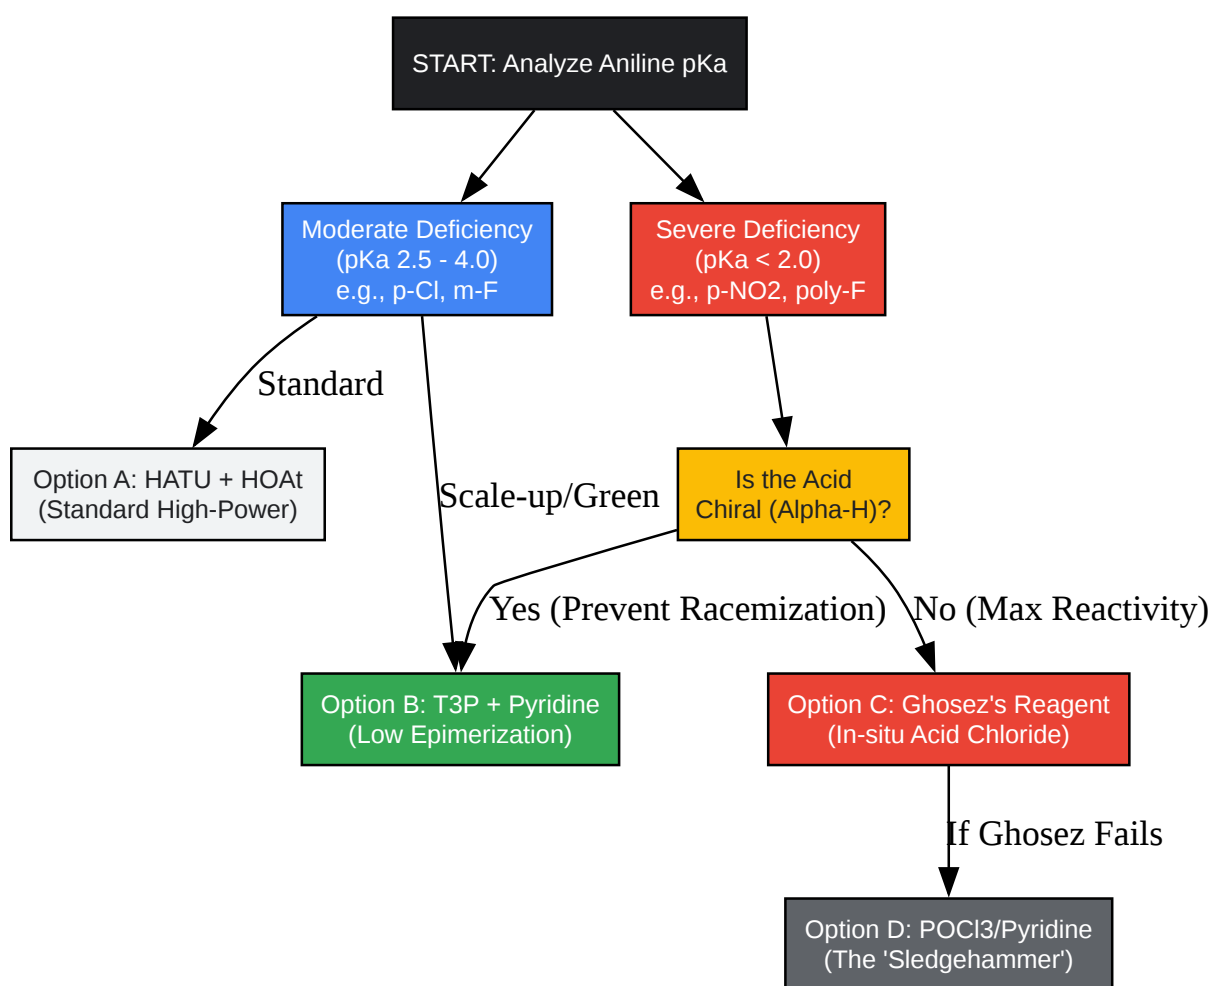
START: Analyze Aniline pKa

Moderate Deficiency
(pKa 2.5 - 4.0)
e.g., p-Cl, m-F

Severe Deficiency
(pKa < 2.0)
e.g., p-NO2, poly-F

Standard

Option A: HATU + HOAt
(Standard High-Power)

Scale-up/Green

Is the Acid
Chiral (Alpha-H)?

Yes (Prevent Racemization)

No (Max Reactivity)

Option B: T3P + Pyridine
(Low Epimerization)

Option C: Ghosez's Reagent
(In-situ Acid Chloride)

If Ghosez Fails

Option D: POCl3/Pyridine
(The 'Sledgehammer')